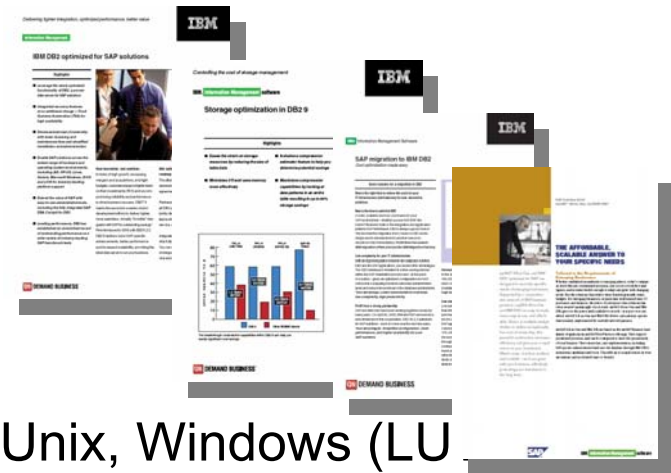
Delivering tighter integration, optimized performance, better value

IBM

IBM DB2 optimized for SAP solutions

ON DEMAND BUSINESS

Controlling the cost of storage management

IBM

IBM Information Management software

Storage optimization in DB2 9

ON DEMAND BUSINESS

IBM

SAP migration to IBM DB2

ON DEMAND BUSINESS

IBM

THE AFFORDABLE, SCALABLE ANSWER TO YOUR SPECIFIC NEEDS

SAP

Unix, Windows (LU